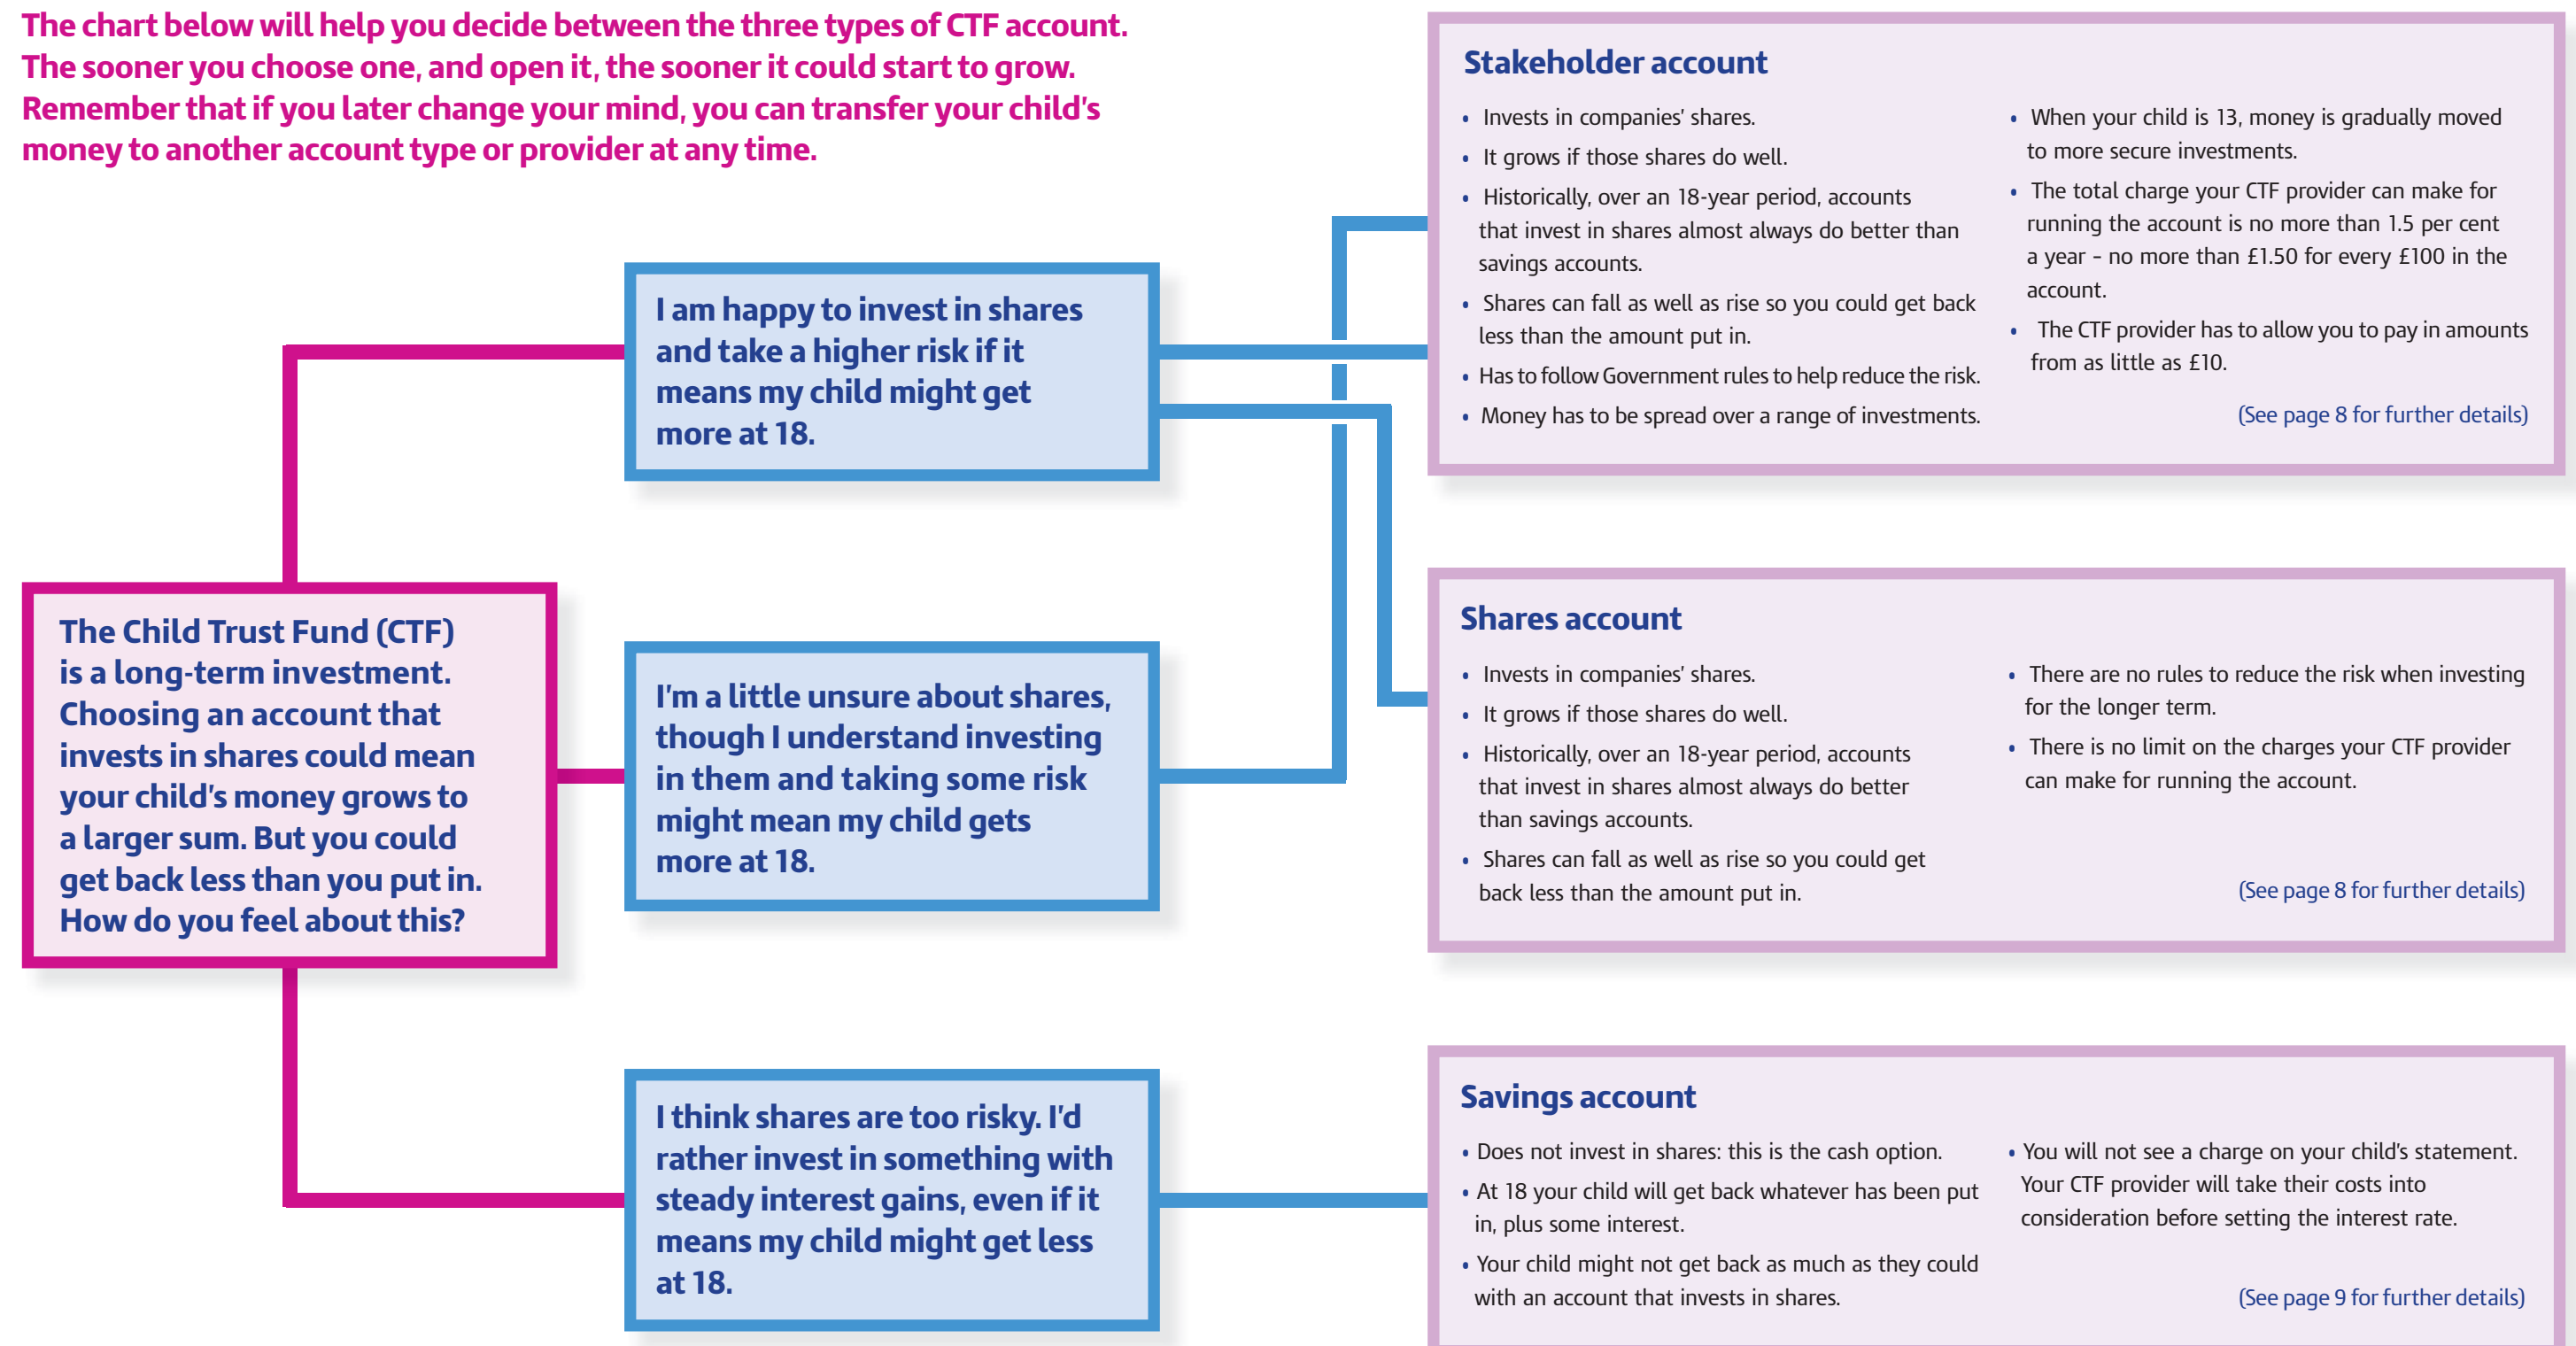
The chart below will help you decide between the three types of CTF account. The sooner you choose one, and open it, the sooner it could start to grow. Remember that if you later change your mind, you can transfer your child's money to another account type or provider at any time.

The Child Trust Fund (CTF) is a long-term investment. Choosing an account that invests in shares could mean your child's money grows to a larger sum. But you could get back less than you put in. How do you feel about this?

I am happy to invest in shares and take a higher risk if it means my child might get more at 18.

I'm a little unsure about shares, though I understand investing in them and taking some risk might mean my child gets more at 18.

I think shares are too risky. I'd rather invest in something with steady interest gains, even if it means my child might get less at 18.

Stakeholder account

• Invests in companies' shares.
• It grows if those shares do well.
• Historically, over an 18-year period, accounts that invest in shares almost always do better than savings accounts.
• Shares can fall as well as rise so you could get back less than the amount put in.
• Has to follow Government rules to help reduce the risk.
• Money has to be spread over a range of investments.

• When your child is 13, money is gradually moved to more secure investments.
• The total charge your CTF provider can make for running the account is no more than 1.5 per cent a year - no more than £1.50 for every £100 in the account.
• The CTF provider has to allow you to pay in amounts from as little as £10.

(See page 8 for further details)

Shares account

• Invests in companies' shares.
• It grows if those shares do well.
• Historically, over an 18-year period, accounts that invest in shares almost always do better than savings accounts.
• Shares can fall as well as rise so you could get back less than the amount put in.

• There are no rules to reduce the risk when investing for the longer term.
• There is no limit on the charges your CTF provider can make for running the account.

(See page 8 for further details)

Savings account

• Does not invest in shares: this is the cash option.
• At 18 your child will get back whatever has been put in, plus some interest.
• Your child might not get back as much as they could with an account that invests in shares.

• You will not see a charge on your child's statement. Your CTF provider will take their costs into consideration before setting the interest rate.

(See page 9 for further details)